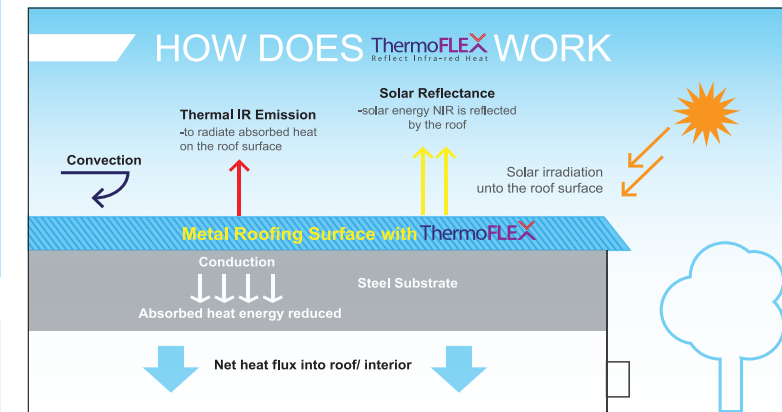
HOW DOES ThermoFLEX WORK
Reflect Infra-red Heat

Thermal IR Emission
-to radiate absorbed heat on the roof surface

Solar Reflectance
-solar energy NIR is reflected by the roof

Convection

Solar irradiation unto the roof surface

Metal Roofing Surface with ThermoFLEX

Conduction

Steel Substrate

Absorbed heat energy reduced

Net heat flux into roof/ interior